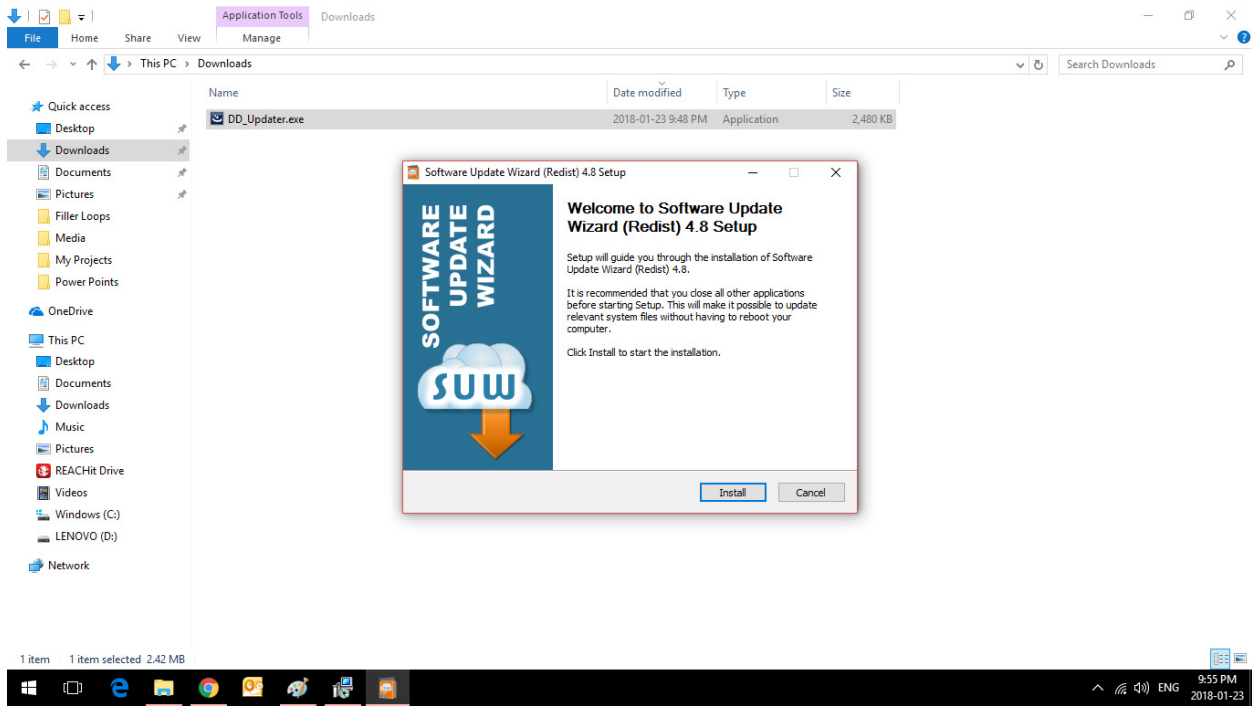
Application Tools Downloads

File Home Share View Manage

This PC > Downloads

Search Downloads

Quick access
Desktop
Downloads
Documents
Pictures
Filler Loops
Media
My Projects
Power Points
OneDrive
This PC
Desktop
Documents
Downloads
Music
Pictures
REACHit Drive
Videos
Windows (C:)
LENOVO (D:)
Network

| Name | Date modified | Type | Size |
|---|---|---|---|
| DD_Updater.exe | 2018-01-23 9:48 PM | Application | 2,480 KB |

Software Update Wizard (Redist) 4.8 Setup

SOFTWARE UPDATE WIZARD

SUW

Welcome to Software Update Wizard (Redist) 4.8 Setup

Setup will guide you through the installation of Software Update Wizard (Redist) 4.8.

It is recommended that you close all other applications before starting Setup. This will make it possible to update relevant system files without having to reboot your computer.

Click Install to start the installation.

Install Cancel

1 item 1 item selected 2.42 MB

ENG 9:55 PM 2018-01-23